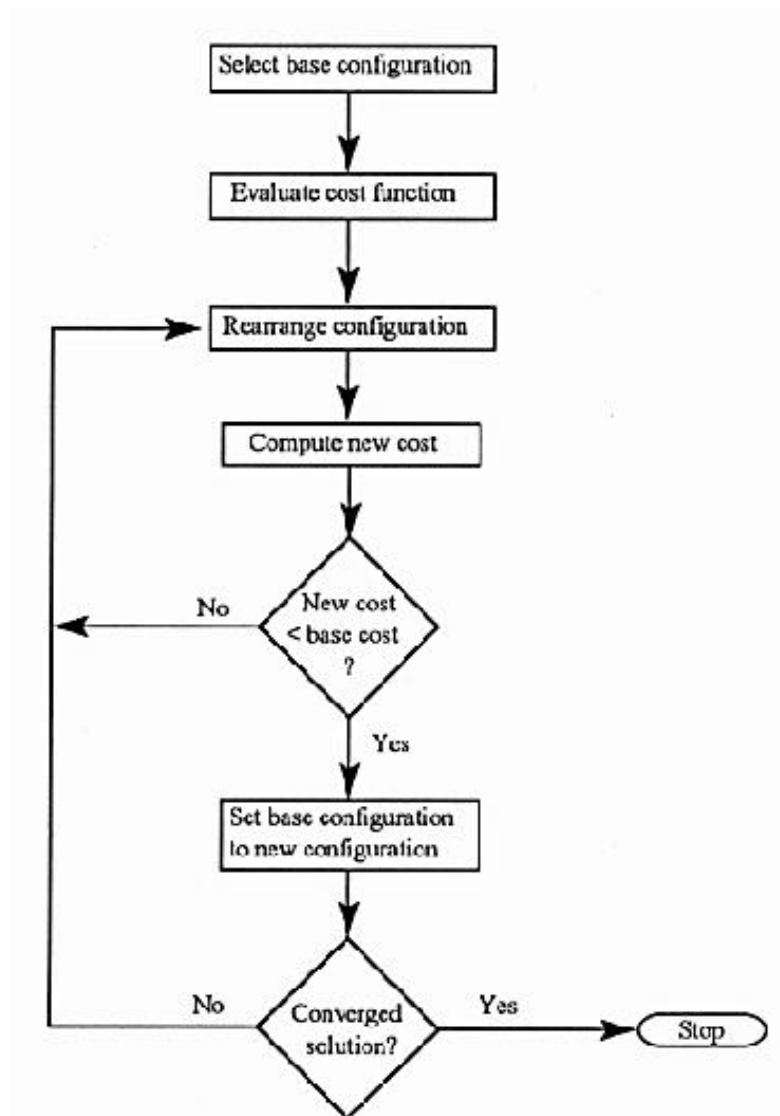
Select base configuration

Evaluate cost function

Rearrange configuration

Compute new cost

No

New cost < base cost ?

Yes

Set base configuration to new configuration

No

Converged solution?

Yes

Stop